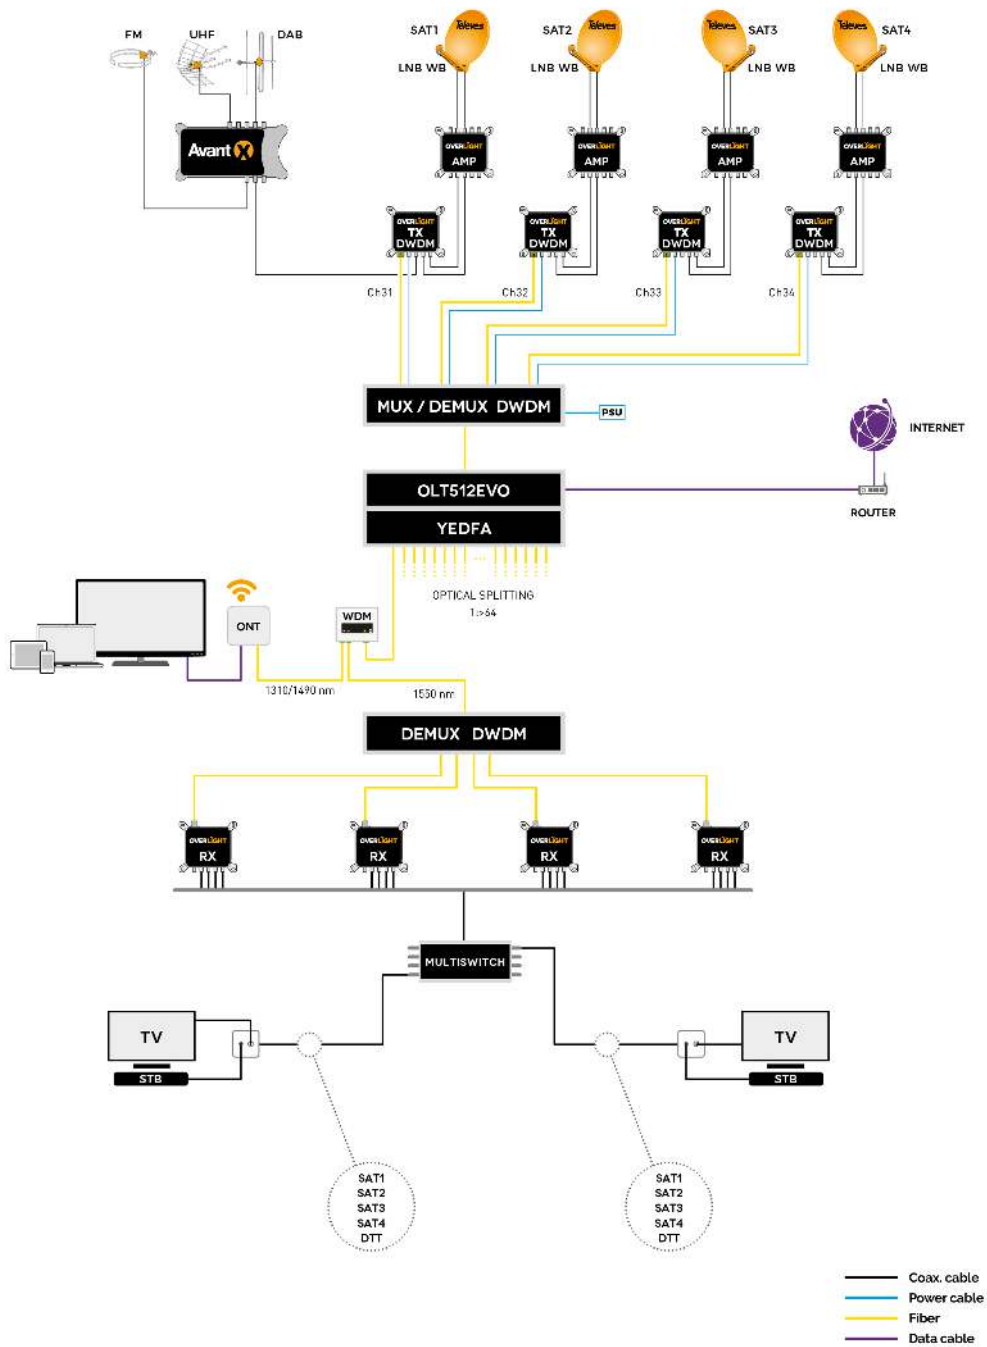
FM
UHF
DAB
SAT1
Televes
LNB WB
SAT2
Televes
LNB WB
Televes
SAT3
LNB WB
Televes
SAT4
LNB WB

Avant X

OVERLIGHT
AMP
OVERLIGHT
AMP
OVERLIGHT
AMP
OVERLIGHT
AMP

OVERLIGHT
TX
DWDM
OVERLIGHT
TX
DWDM
OVERLIGHT
TX
DWDM
OVERLIGHT
TX
DWDM

Ch31
Ch32
Ch33
Ch34

MUX / DEMUX DWDM
PSU

INTERNET

OLT512EVO
YEDFA
ROUTER

OPTICAL SPLITTING
1:64

ONT
WDM

1310/1490 nm
1550 nm

DEMUX DWDM

OVERLIGHT
RX
OVERLIGHT
RX
OVERLIGHT
RX
OVERLIGHT
RX

MULTISWITCH

TV
STB
TV
STB

SAT1
SAT2
SAT3
SAT4
DTT

SAT1
SAT2
SAT3
SAT4
DTT

Coax. cable
Power cable
Fiber
Data cable